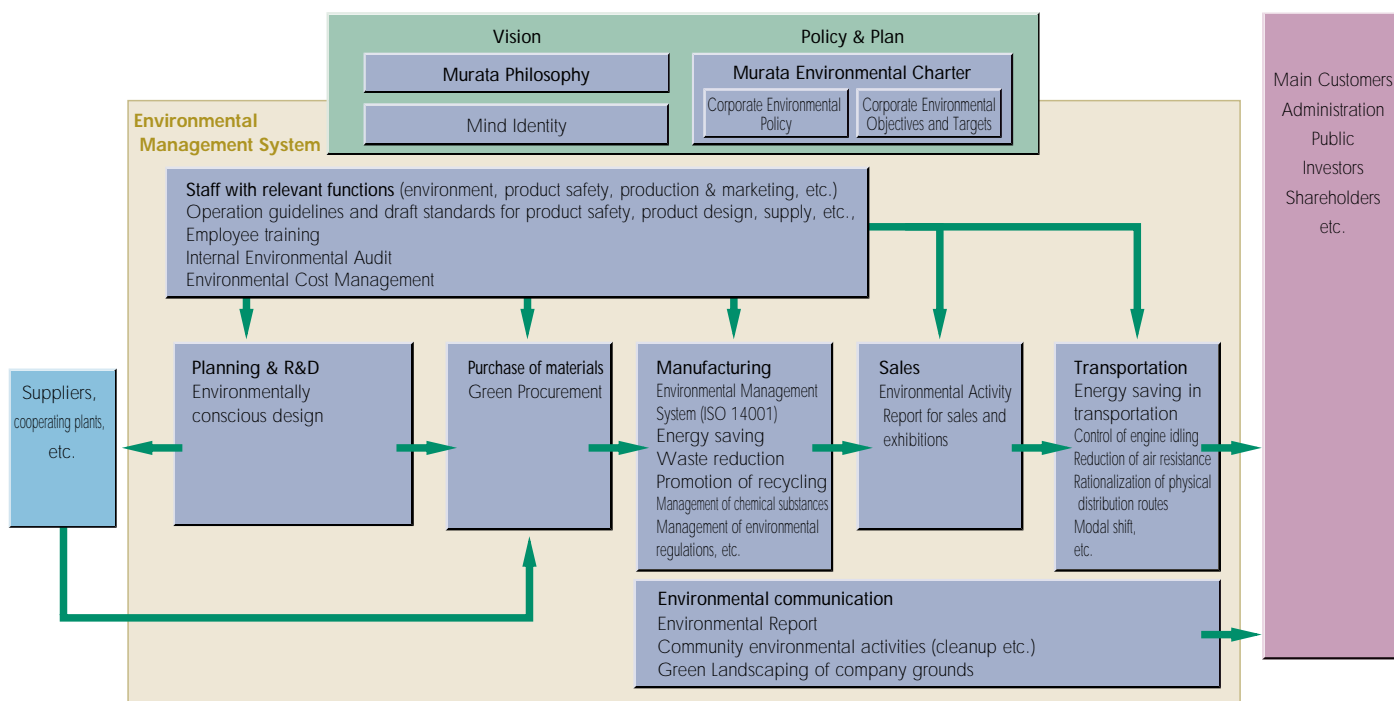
Vision

Murata Philosophy

Mind Identity

Policy & Plan

Murata Environmental Charter

Corporate Environmental Policy

Corporate Environmental Objectives and Targets

Environmental Management System

Main Customers
Administration
Public
Investors
Shareholders
etc.

Staff with relevant functions (environment, product safety, production & marketing, etc.)
Operation guidelines and draft standards for product safety, product design, supply, etc.,
Employee training
Internal Environmental Audit
Environmental Cost Management

Suppliers, cooperating plants, etc.

Planning & R&D
Environmentally conscious design

Purchase of materials
Green Procurement

Manufacturing
Environmental Management System (ISO 14001)
Energy saving
Waste reduction
Promotion of recycling
Management of chemical substances
Management of environmental regulations, etc.

Sales
Environmental Activity Report for sales and exhibitions

Transportation
Energy saving in transportation
Control of engine idling
Reduction of air resistance
Rationalization of physical distribution routes
Modal shift,
etc.

Environmental communication
Environmental Report
Community environmental activities (cleanup etc.)
Green Landscaping of company grounds